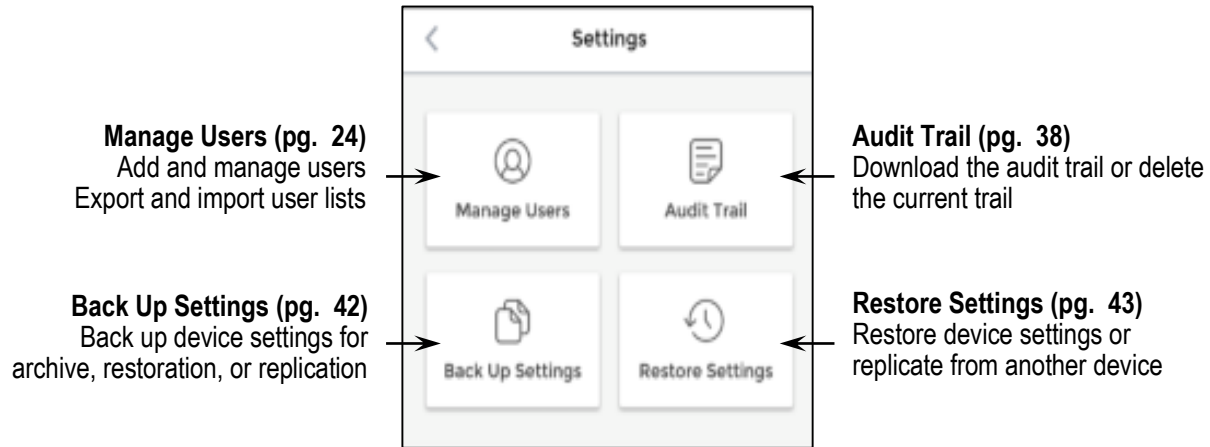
Settings

Manage Users (pg. 24)
Add and manage users
Export and import user lists

Manage Users

Audit Trail

Audit Trail (pg. 38)
Download the audit trail or delete the current trail

Back Up Settings (pg. 42)
Back up device settings for archive, restoration, or replication

Back Up Settings

Restore Settings

Restore Settings (pg. 43)
Restore device settings or replicate from another device